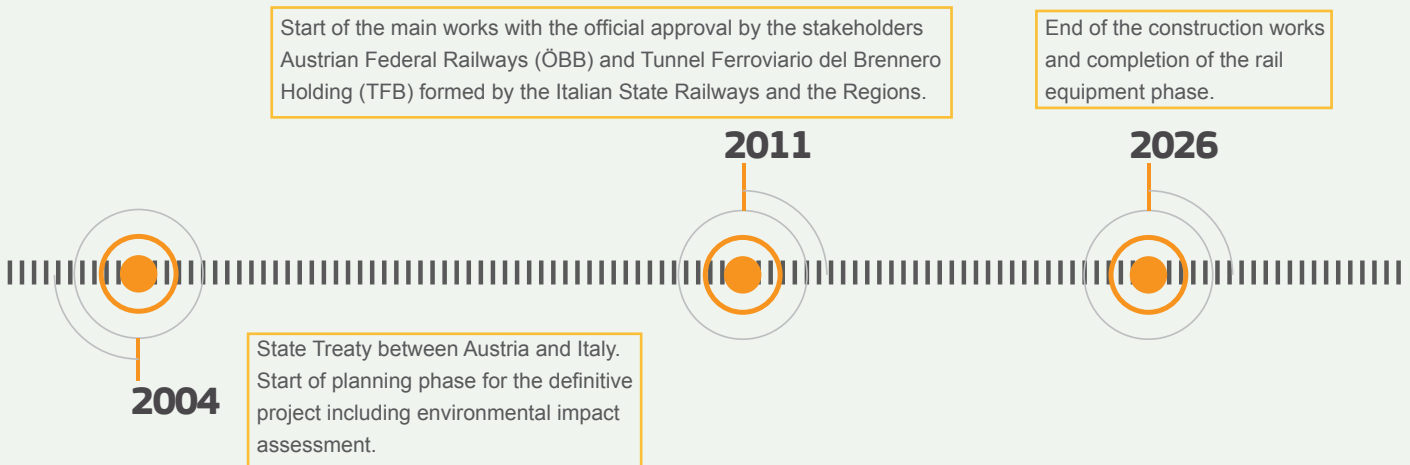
Start of the main works with the official approval by the stakeholders Austrian Federal Railways (ÖBB) and Tunnel Ferroviario del Brennero Holding (TFB) formed by the Italian State Railways and the Regions.

End of the construction works and completion of the rail equipment phase.

2011

2026

2004

State Treaty between Austria and Italy. Start of planning phase for the definitive project including environmental impact assessment.